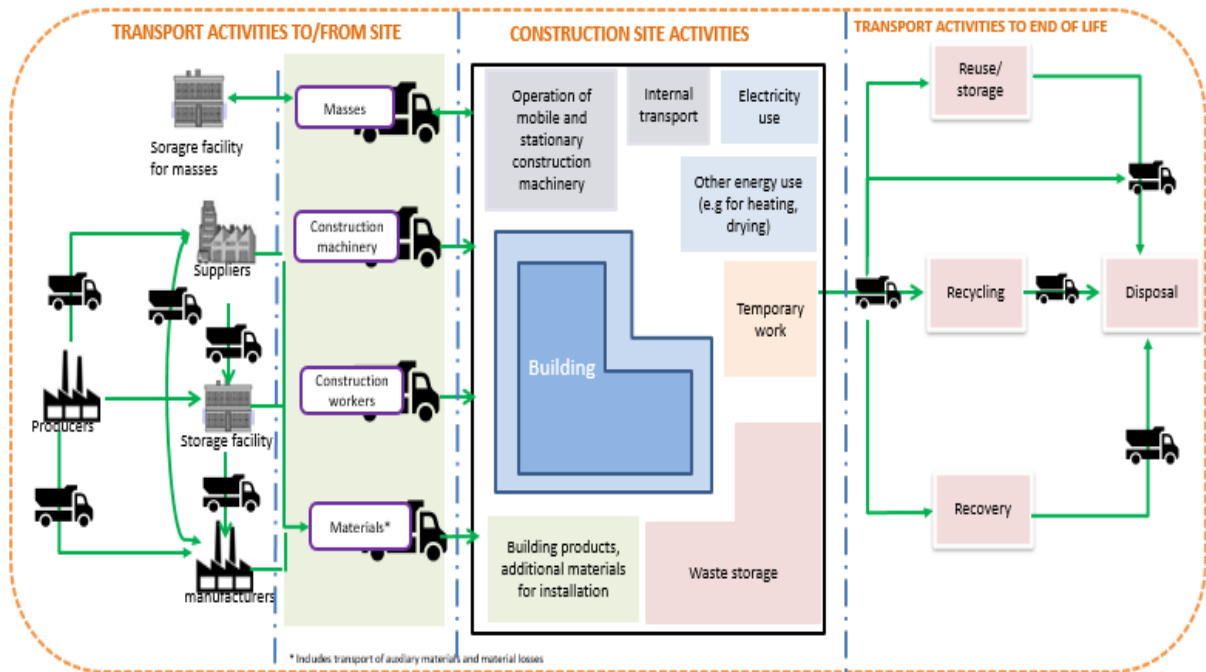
TRANSPORT ACTIVITIES TO/FROM SITE

Soragre facility for masses

Suppliers

Producers

Storage facility

manufacturers

Masses

Construction machinery

Construction workers

Materials*

* Includes transport of auxiliary materials and material losses

CONSTRUCTION SITE ACTIVITIES

Operation of mobile and stationary construction machinery

Internal transport

Electricity use

Other energy use (e.g for heating, drying)

Building

Temporary work

Building products, additional materials for installation

Waste storage

TRANSPORT ACTIVITIES TO END OF LIFE

Reuse/ storage

Recycling

Disposal

Recovery